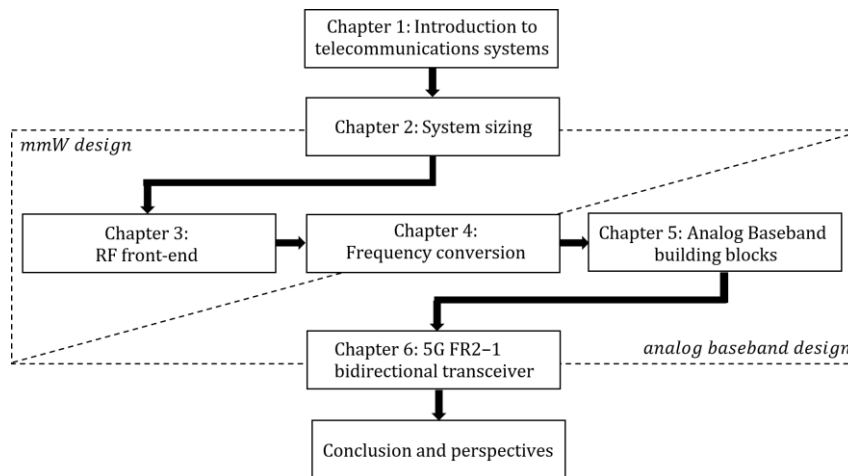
Chapter 1: Introduction to telecommunications systems

Chapter 2: System sizing

mmW design

Chapter 3: RF front-end

Chapter 4: Frequency conversion

Chapter 5: Analog Baseband building blocks

Chapter 6: 5G FR2–1 bidirectional transceiver

analog baseband design

Conclusion and perspectives